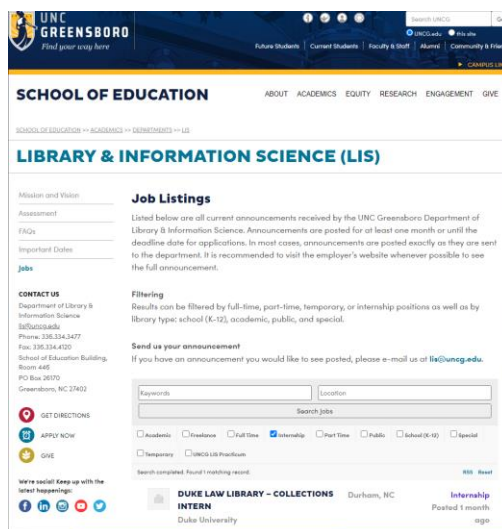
UNC GREENSBORO
Find your way here

Search UNCG
UNCG.edu this site

Future Students | Current Students | Faculty & Staff | Alumni | Community & Frie

CAMPUS LI

SCHOOL OF EDUCATION

ABOUT ACADEMICS EQUITY RESEARCH ENGAGEMENT GIVE

SCHOOL OF EDUCATION >> ACADEMICS >> DEPARTMENTS >> LIS

LIBRARY & INFORMATION SCIENCE (LIS)

Mission and Vision
Assessment
FAQs
Important Dates
Jobs

CONTACT US
Department of Library & Information Science
lis@uncg.edu
Phone: 336.334.3477
Fax: 336.334.4120
School of Education Building, Room 446
PO Box 26170
Greensboro, NC 27402

GET DIRECTIONS
APPLY NOW
GIVE

We're social! Keep up with the latest happenings:

Job Listings

Listed below are all current announcements received by the UNC Greensboro Department of Library & Information Science. Announcements are posted for at least one month or until the deadline date for applications. In most cases, announcements are posted exactly as they are sent to the department. It is recommended to visit the employer's website whenever possible to see the full announcement.

Filtering
Results can be filtered by full-time, part-time, temporary, or internship positions as well as by library type: school (K-12), academic, public, and special.

Send us your announcement
If you have an announcement you would like to see posted, please e-mail us at lis@uncg.edu.

Keywords
Location
Search Jobs

Academic Freelance Full Time Internship Part Time Public School (K-12) Special Temporary UNCG LIS Practicum

Search completed. Found 1 matching record.
RSS Reset

DUKE LAW LIBRARY - COLLECTIONS INTERN
Duke University
Durham, NC
Internship
Posted 1 month ago